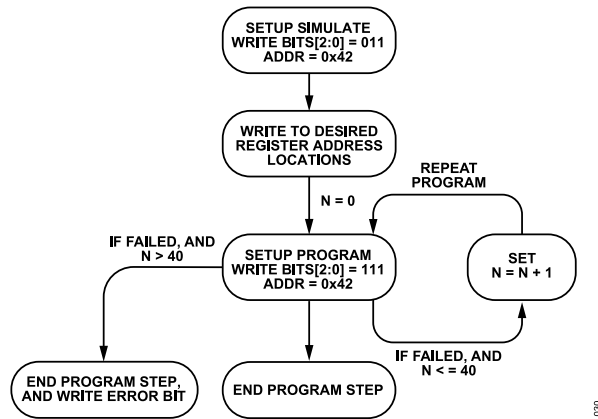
SETUP SIMULATE
WRITE BITS[2:0] = 011
ADDR = 0x42

WRITE TO DESIRED
REGISTER ADDRESS
LOCATIONS

N = 0

REPEAT
PROGRAM

IF FAILED, AND
N > 40

SETUP PROGRAM
WRITE BITS[2:0] = 111
ADDR = 0x42

SET
N = N + 1

IF FAILED, AND
N < = 40

END PROGRAM STEP,
AND WRITE ERROR BIT

END PROGRAM STEP

030